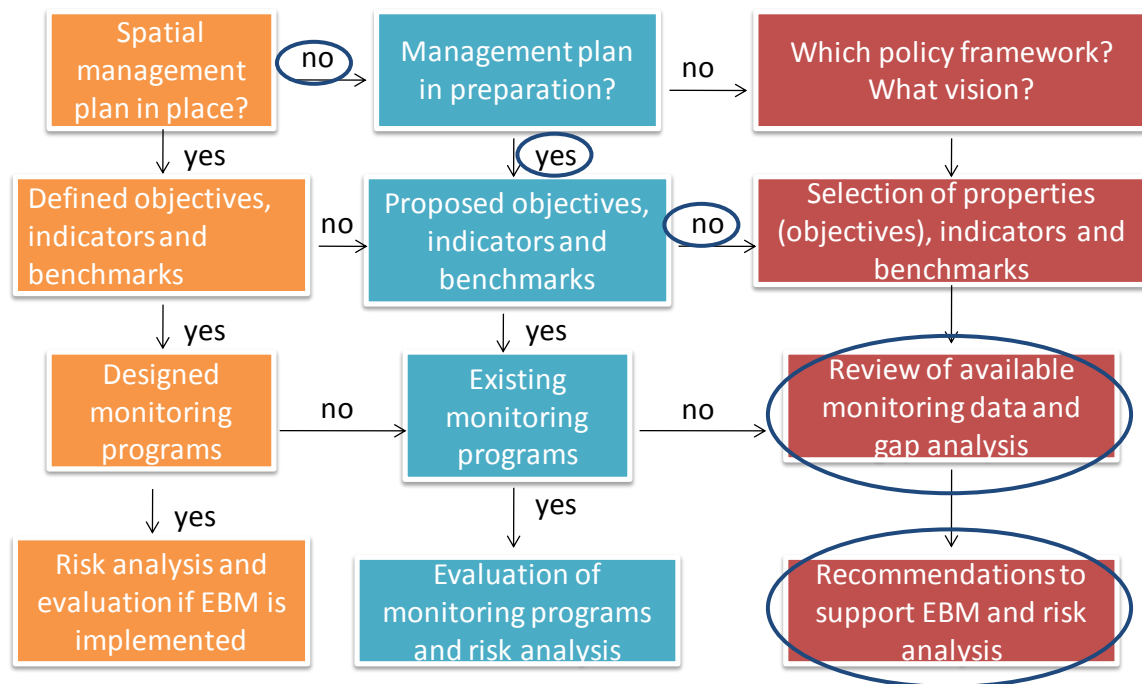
Spatial management plan in place?

no

Management plan in preparation?

no

Which policy framework? What vision?

yes

yes

Defined objectives, indicators and benchmarks

no

Proposed objectives, indicators and benchmarks

no

Selection of properties (objectives), indicators and benchmarks

yes

yes

Designed monitoring programs

no

Existing monitoring programs

no

Review of available monitoring data and gap analysis

yes

yes

Risk analysis and evaluation if EBM is implemented

Evaluation of monitoring programs and risk analysis

Recommendations to support EBM and risk analysis